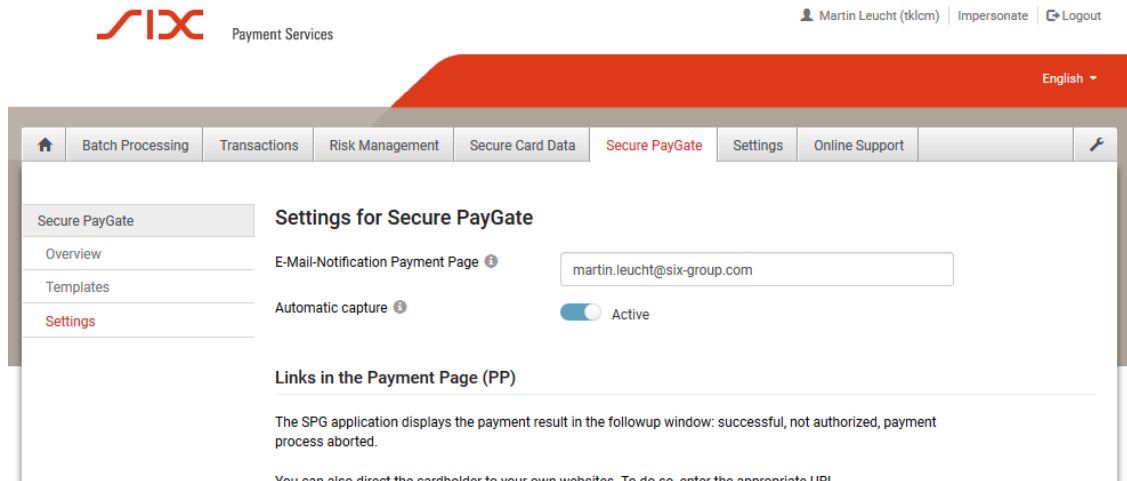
SIX Payment Services

Martin Leucht (tklcm) | Impersonate | Logout

English

Batch Processing | Transactions | Risk Management | Secure Card Data | Secure PayGate | Settings | Online Support

Secure PayGate
Overview
Templates
Settings

Settings for Secure PayGate

E-Mail-Notification Payment Page
martin.leucht@six-group.com

Automatic capture
Active

Links in the Payment Page (PP)

The SPG application displays the payment result in the followup window: successful, not authorized, payment process aborted.

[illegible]